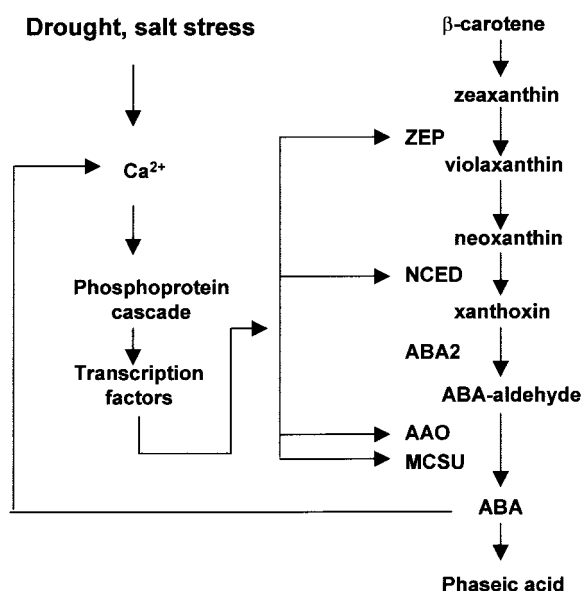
Drought, salt stress

$Ca^{2+}$

Phosphoprotein cascade

Transcription factors

ZEP

NCED

AAO

MCSU

β-carotene

zeaxanthin

violaxanthin

neoxanthin

xanthoxin

ABA2

ABA-aldehyde

ABA

Phaseic acid